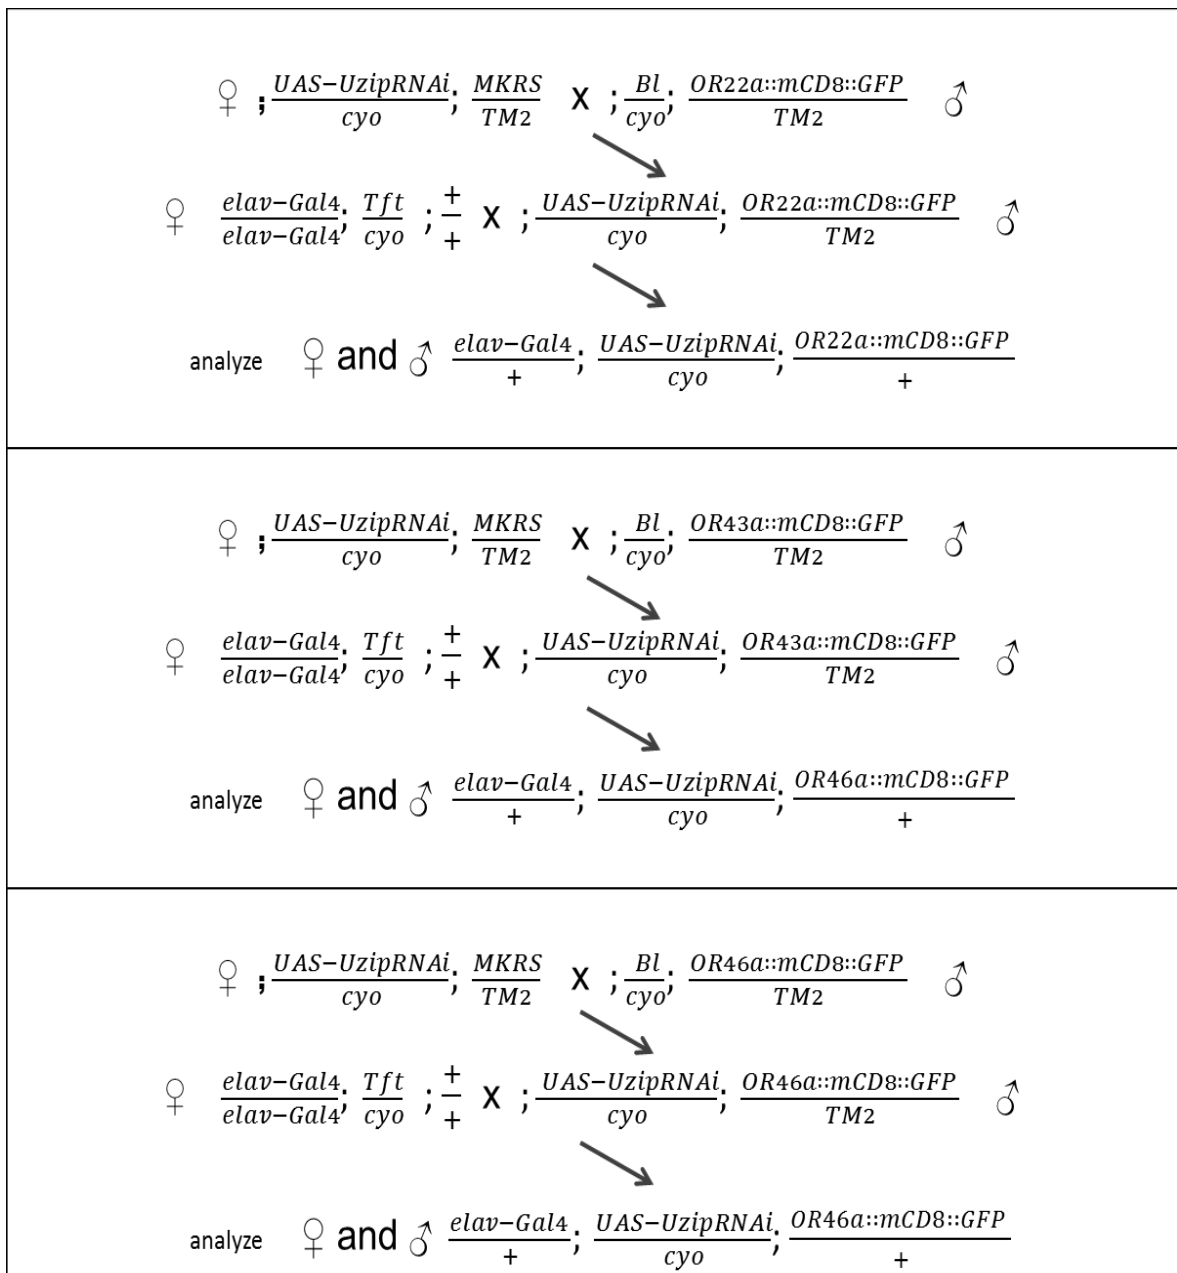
♀ ; $\frac{UAS-UzipRNAi}{cyo}$; $\frac{MKRS}{TM2}$ X ; $\frac{Bl}{cyo}$; $\frac{OR22a::mCD8::GFP}{TM2}$ ♂

♀ $\frac{elav-Gal4}{elav-Gal4}$; $\frac{Tft}{cyo}$ ; $\frac{+}{+}$ X ; $\frac{UAS-UzipRNAi}{cyo}$; $\frac{OR22a::mCD8::GFP}{TM2}$ ♂

analyze ♀ and ♂ $\frac{elav-Gal4}{+}$; $\frac{UAS-UzipRNAi}{cyo}$; $\frac{OR22a::mCD8::GFP}{+}$

♀ ; $\frac{UAS-UzipRNAi}{cyo}$; $\frac{MKRS}{TM2}$ X ; $\frac{Bl}{cyo}$; $\frac{OR43a::mCD8::GFP}{TM2}$ ♂

♀ $\frac{elav-Gal4}{elav-Gal4}$; $\frac{Tft}{cyo}$ ; $\frac{+}{+}$ X ; $\frac{UAS-UzipRNAi}{cyo}$; $\frac{OR43a::mCD8::GFP}{TM2}$ ♂

analyze ♀ and ♂ $\frac{elav-Gal4}{+}$; $\frac{UAS-UzipRNAi}{cyo}$; $\frac{OR46a::mCD8::GFP}{+}$

♀ ; $\frac{UAS-UzipRNAi}{cyo}$; $\frac{MKRS}{TM2}$ X ; $\frac{Bl}{cyo}$; $\frac{OR46a::mCD8::GFP}{TM2}$ ♂

♀ $\frac{elav-Gal4}{elav-Gal4}$; $\frac{Tft}{cyo}$ ; $\frac{+}{+}$ X ; $\frac{UAS-UzipRNAi}{cyo}$; $\frac{OR46a::mCD8::GFP}{TM2}$ ♂

analyze ♀ and ♂ $\frac{elav-Gal4}{+}$; $\frac{UAS-UzipRNAi}{cyo}$; $\frac{OR46a::mCD8::GFP}{+}$